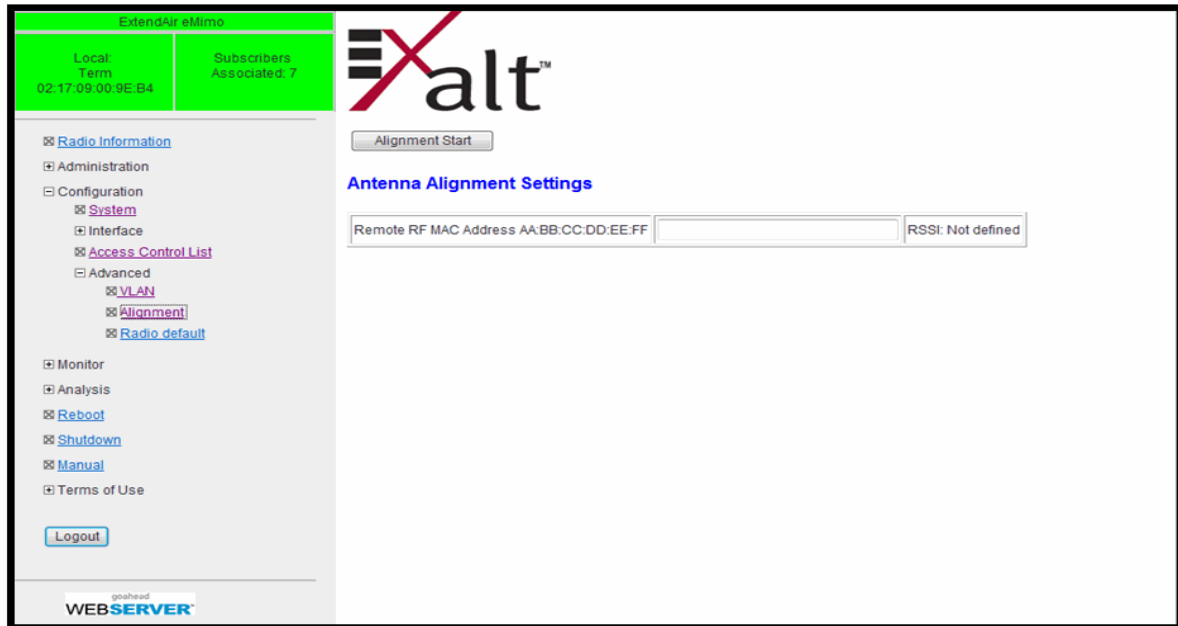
ExtendAir eMimo

Local: Term 02:17:09:00:9E:B4

Subscribers Associated: 7

⊠ Radio Information
⊞ Administration
⊟ Configuration
⊠ System
⊞ Interface
⊠ Access Control List
⊟ Advanced
⊠ VLAN
⊠ Alignment
⊠ Radio default
⊞ Monitor
⊞ Analysis
⊠ Reboot
⊠ Shutdown
⊠ Manual
⊞ Terms of Use

Logout

goahead WEBSERVER

Exalt™

Alignment Start

Antenna Alignment Settings

| Remote RF MAC Address AA:BB:CC:DD:EE:FF | | RSSI: Not defined |
|---|---|---|